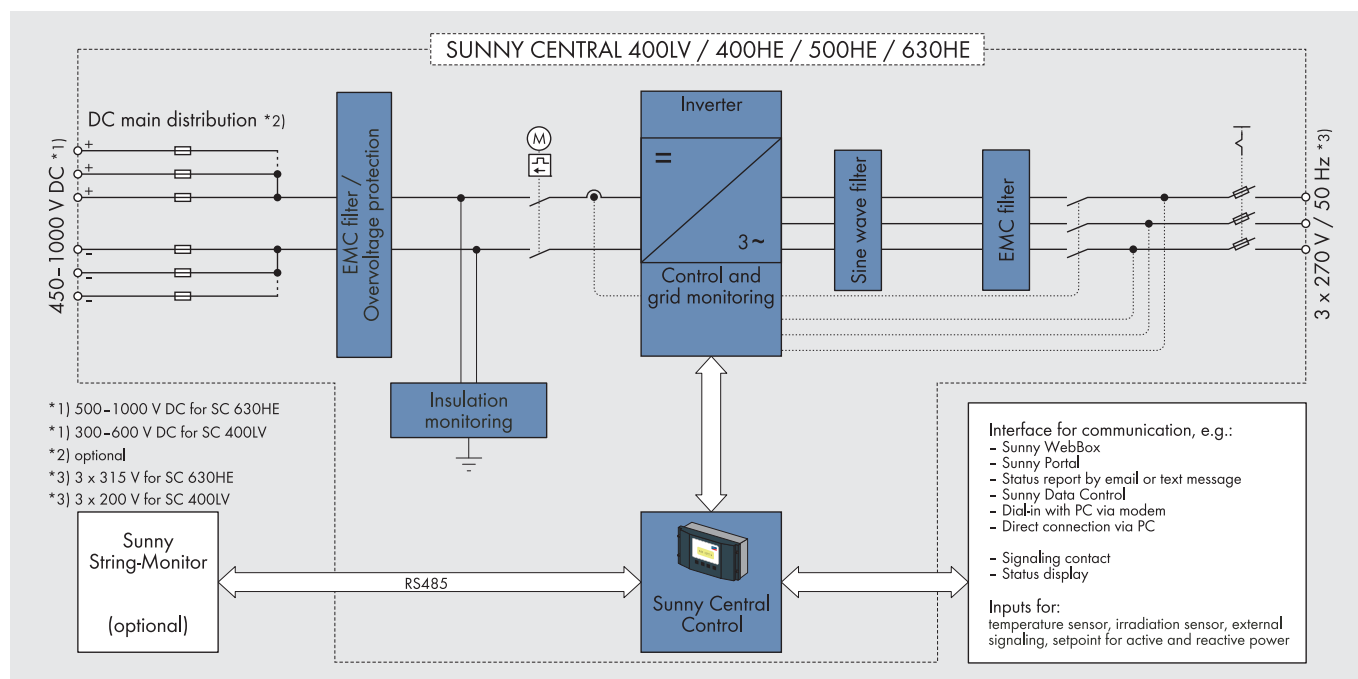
SUNNY CENTRAL 400LV / 400HE / 500HE / 630HE

DC main distribution *2)

450–1000 V DC *1)

+
+
+
-
-
-

EMC filter / Overvoltage protection

M

Inverter

=

3 ~

Control and grid monitoring

Sine wave filter

EMC filter

3 x 270 V / 50 Hz *3)

Insulation monitoring

*1) 500–1000 V DC for SC 630HE
*1) 300–600 V DC for SC 400LV
*2) optional
*3) 3 x 315 V for SC 630HE
*3) 3 x 200 V for SC 400LV

Sunny String-Monitor

(optional)

RS485

Sunny Central Control

Interface for communication, e.g.:
- Sunny WebBox
- Sunny Portal
- Status report by email or text message
- Sunny Data Control
- Dial-in with PC via modem
- Direct connection via PC

- Signaling contact
- Status display

Inputs for:
temperature sensor, irradiation sensor, external signaling, setpoint for active and reactive power